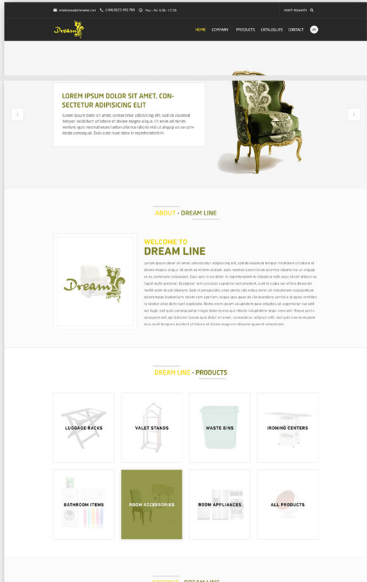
info@dreamline.com (+84) 8623 456 789 Mon - Fri 8:00 - 17:00

Dream Line

HOME COMPANY PRODUCTS CATALOGUES CONTACT

LOREM IPSUM DOLOR SIT AMET, CONSECTETUR ADIPISICING ELIT

Lorem ipsum dolor sit amet, consectetur adipisicing elit, sed do eiusmod tempor incididunt ut labore et dolore magna aliqua. Ut enim ad minim veniam, quis nostrud exercitation ullamco laboris nisi ut aliquip ex ea commodo consequat. Duis aute irure dolor in reprehenderit in

ABOUT - DREAM LINE

WELCOME TO
DREAM LINE

Dream Line

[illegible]

DREAM LINE - PRODUCTS

LUGGAGE RACKS

VALET STANDS

WASTE BINS

IRONING CENTERS

BATHROOM ITEMS

ROOM ACCESSORIES

ROOM APPLIANCES

ALL PRODUCTS

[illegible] - DREAM LINE